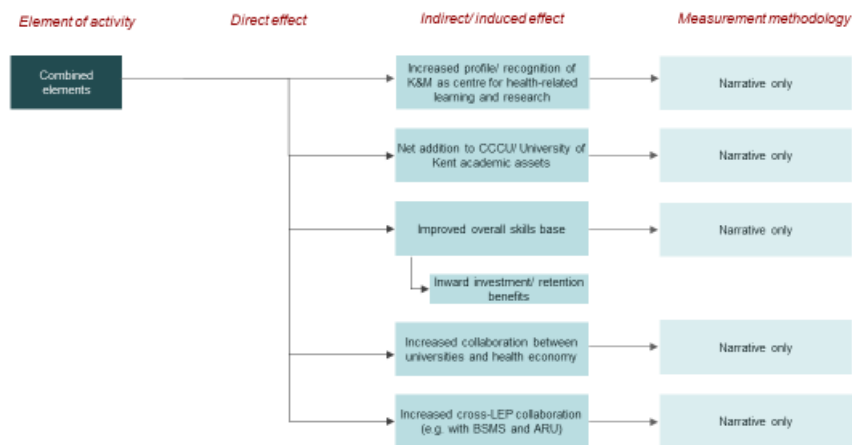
Element of activity

Direct effect

Indirect/ induced effect

Measurement methodology

Combined elements

Increased profile/ recognition of K&M as centre for health-related learning and research

Narrative only

Net addition to CCCU/ University of Kent academic assets

Narrative only

Improved overall skills base

Narrative only

Inward investment/ retention benefits

Increased collaboration between universities and health economy

Narrative only

Increased cross-LEP collaboration (e.g. with BSMS and ARU)

Narrative only